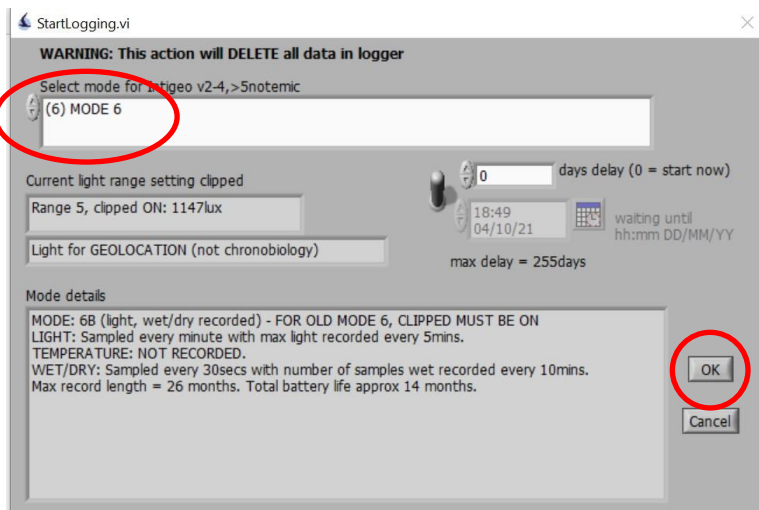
StartLogging.vi

WARNING: This action will DELETE all data in logger

Select mode for Intigeo v2-4,>5notemic

(6) MODE 6

Current light range setting clipped

Range 5, clipped ON: 1147lux

Light for GEOLOCATION (not chronobiology)

0 days delay (0 = start now)

18:49
04/10/21

waiting until
hh:mm DD/MM/YY

max delay = 255days

Mode details

MODE: 6B (light, wet/dry recorded) - FOR OLD MODE 6, CLIPPED MUST BE ON
LIGHT: Sampled every minute with max light recorded every 5mins.
TEMPERATURE: NOT RECORDED.
WET/DRY: Sampled every 30secs with number of samples wet recorded every 10mins.
Max record length = 26 months. Total battery life approx 14 months.

OK

Cancel